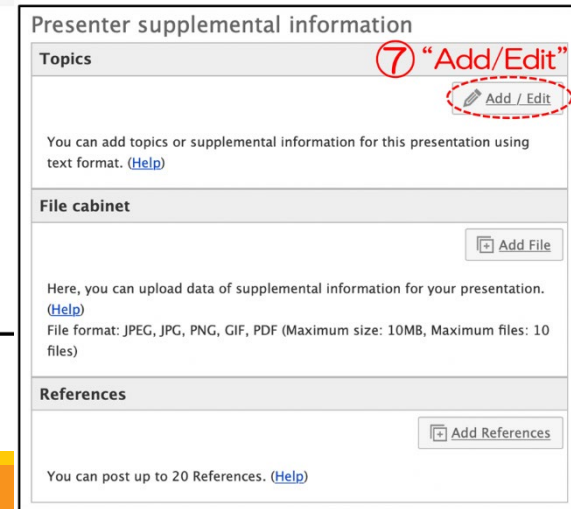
Presenter supplemental information

Topics

⑦ “Add/Edit”

Add / Edit

You can add topics or supplemental information for this presentation using text format. (Help)

File cabinet

Add File

Here, you can upload data of supplemental information for your presentation. (Help)
File format: JPEG, JPG, PNG, GIF, PDF (Maximum size: 10MB, Maximum files: 10 files)

References

Add References

You can post up to 20 References. (Help)